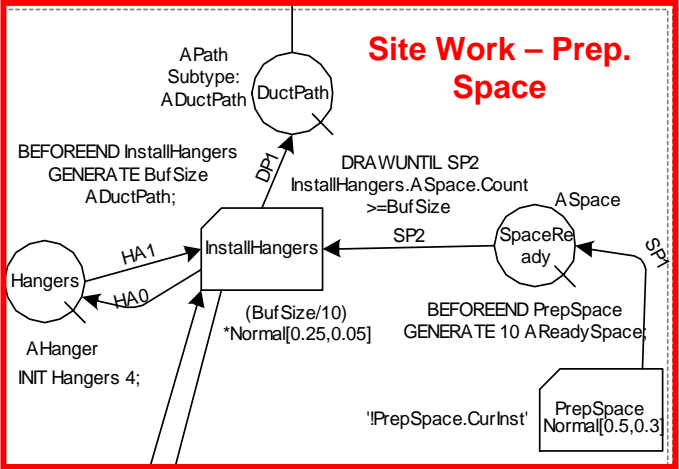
Site Work – Prep. Space

APath
Subtype:
ADuctPath

DuctPath

BEFOREEND InstallHangers
GENERATE BufSize
ADuctPath;

DP1

DRAWUNTIL SP2
InstallHangers.ASpace.Count
>=BufSize

ASpace

SpaceReady

SP1

SP2

InstallHangers

HA1

HA0

Hangers

(BufSize/10)
*Normal[0.25,0.05]

BEFOREEND PrepSpace
GENERATE 10 AReadySpace;

AHanger

INIT Hangers 4;

'!PrepSpace.CurInst'

PrepSpace
Normal[0.5,0.3]